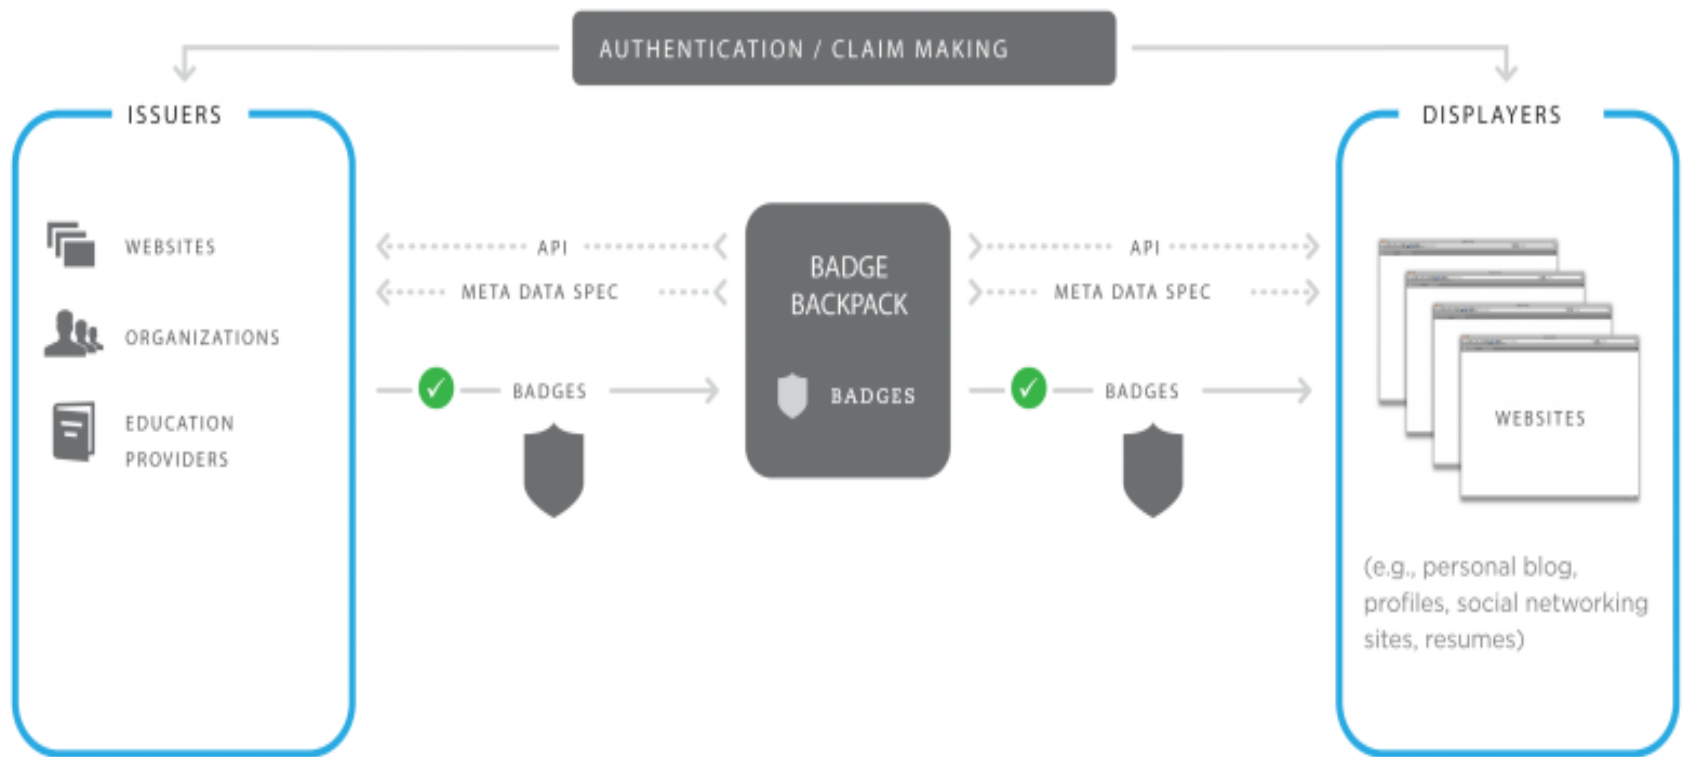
AUTHENTICATION / CLAIM MAKING

ISSUERS

WEBSITES

ORGANIZATIONS

EDUCATION PROVIDERS

API

META DATA SPEC

BADGES

BADGE BACKPACK

BADGES

API

META DATA SPEC

BADGES

DISPLAYERS

WEBSITES

(e.g., personal blog, profiles, social networking sites, resumes)